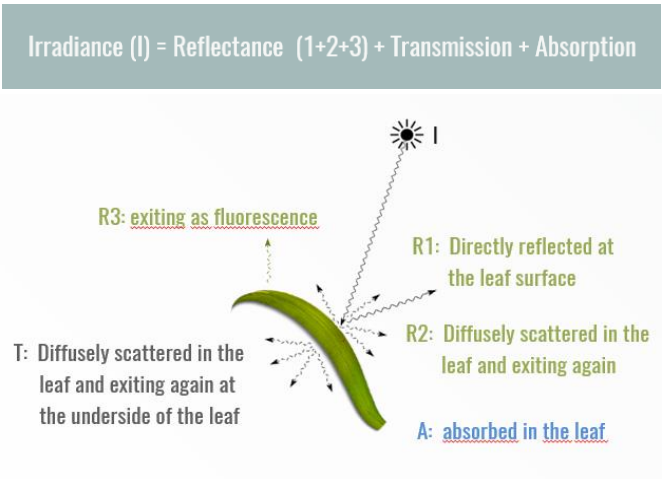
Irradiance (I) = Reflectance (1+2+3) + Transmission + Absorption

I

R3: exiting as fluorescence

R1: Directly reflected at the leaf surface

R2: Diffusely scattered in the leaf and exiting again

T: Diffusely scattered in the leaf and exiting again at the underside of the leaf

A: absorbed in the leaf